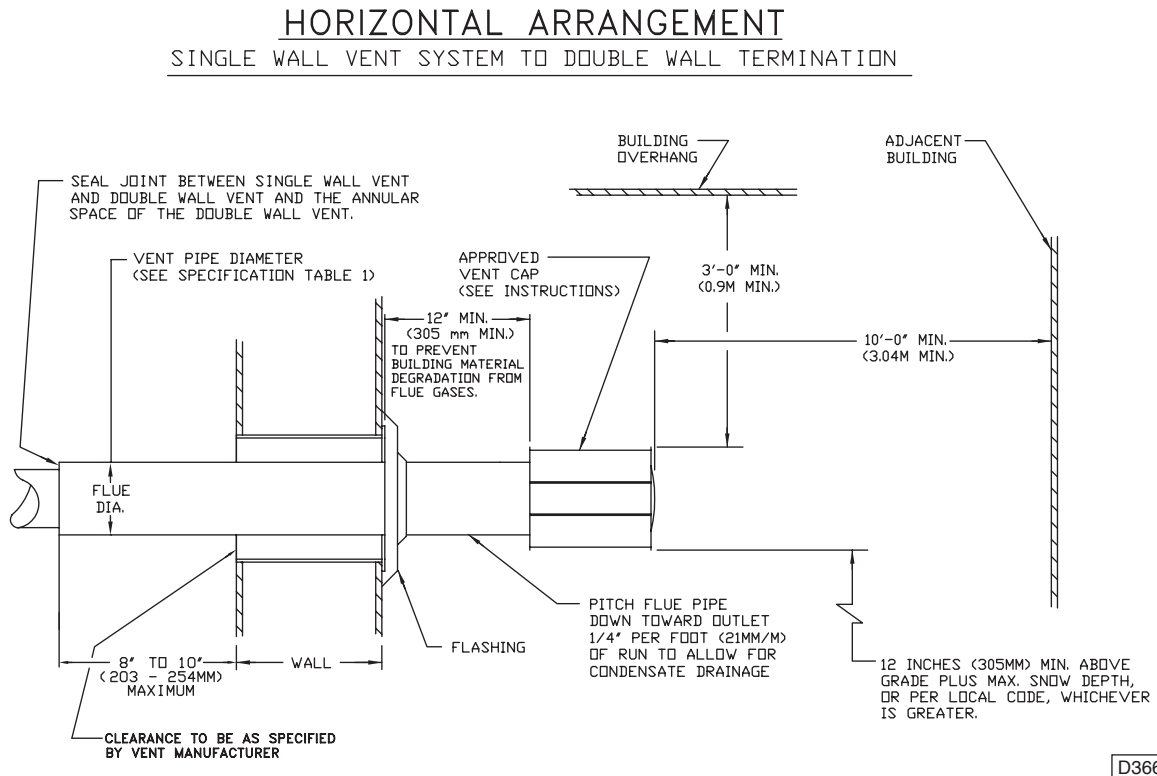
HORIZONTAL ARRANGEMENT
SINGLE WALL VENT SYSTEM TO DOUBLE WALL TERMINATION

SEAL JOINT BETWEEN SINGLE WALL VENT AND DOUBLE WALL VENT AND THE ANNULAR SPACE OF THE DOUBLE WALL VENT.

VENT PIPE DIAMETER (SEE SPECIFICATION TABLE 1)

BUILDING OVERHANG

ADJACENT BUILDING

APPROVED VENT CAP (SEE INSTRUCTIONS)

3'-0" MIN. (0.9M MIN.)

12" MIN. (305 mm MIN.) TO PREVENT BUILDING MATERIAL DEGRADATION FROM FLUE GASES.

10'-0" MIN. (3.04M MIN.)

FLUE DIA.

FLASHING

PITCH FLUE PIPE DOWN TOWARD OUTLET 1/4" PER FOOT (21MM/M) OF RUN TO ALLOW FOR CONDENSATE DRAINAGE

8" TO 10" (203 - 254MM) MAXIMUM

WALL

12 INCHES (305MM) MIN. ABOVE GRADE PLUS MAX. SNOW DEPTH, OR PER LOCAL CODE, WHICHEVER IS GREATER.

CLEARANCE TO BE AS SPECIFIED BY VENT MANUFACTURER

D366